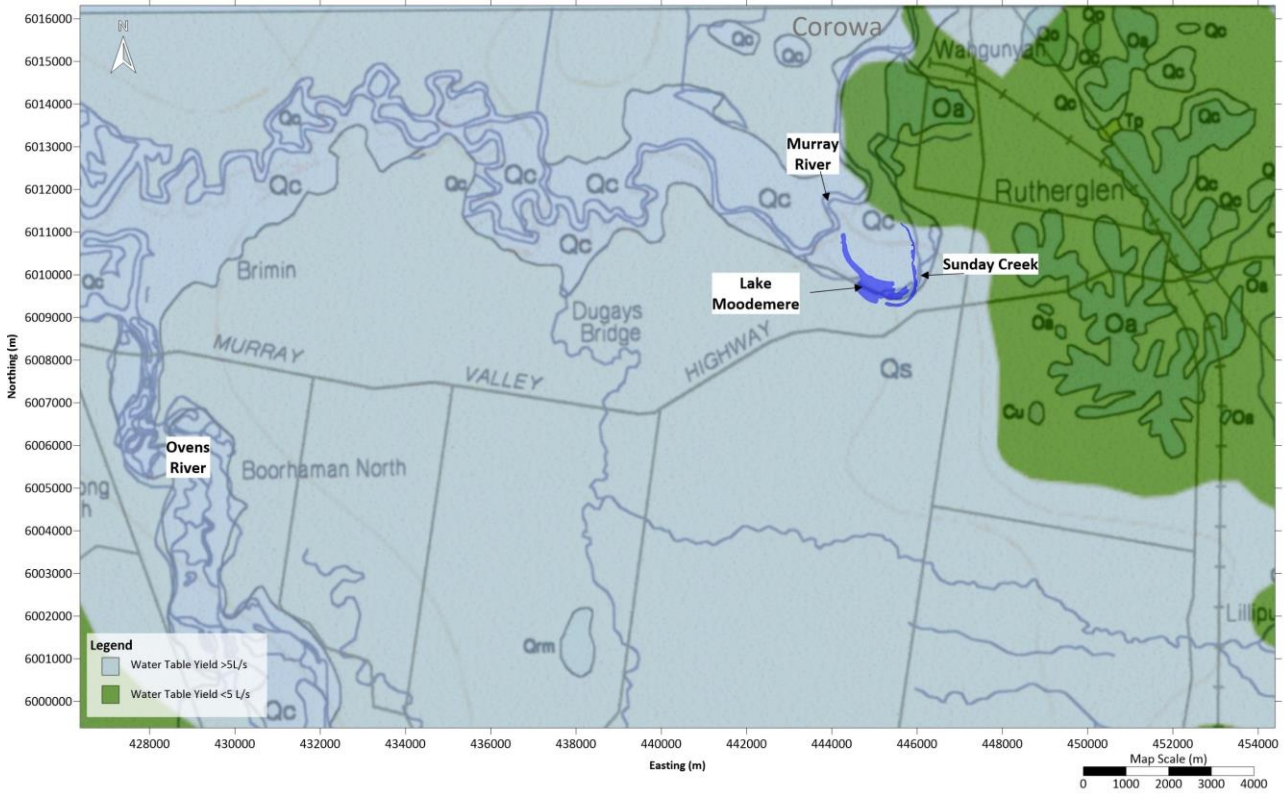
N

6016000
6015000
6014000
6013000
6012000
6011000
6010000
6009000
6008000
6007000
6006000
6005000
6004000
6003000
6002000
6001000
6000000

Northing (m)

Corowa
Wangunyah
Qc
Qc
Qc
Qa
Qa
Qc
Qc
Tp
Qc
Qc
Qc
Qc
Qc
Qc
Qc
Qc
Qc

Murray River

Rutherglen

Qc
Qc

Brimin

Sunday Creek

Lake Moodemere

Dugays Bridge

MURRAY
VALLEY
HIGHWAY

Qs
Qa
Qa
Qa
Cu
Qa

Ovens River

Boorhaman North

ong
h

Lillipu

Qrm

Qc

Legend
Water Table Yield >5L/s
Water Table Yield <5 L/s

428000 430000 432000 434000 436000 438000 440000 442000 444000 446000 448000 450000 452000 454000

Easting (m)

Map Scale (m)
0 1000 2000 3000 4000